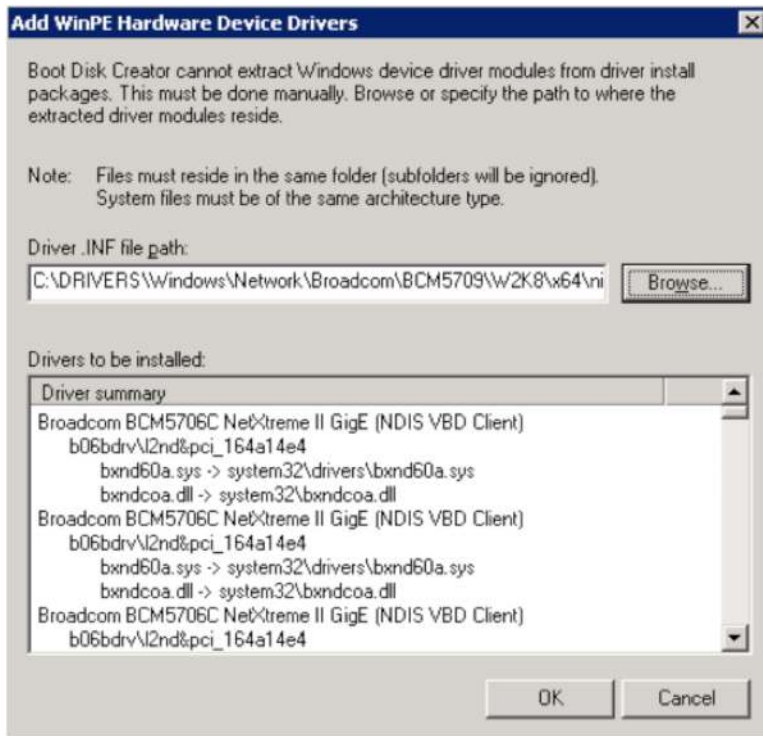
Add WinPE Hardware Device Drivers

Boot Disk Creator cannot extract Windows device driver modules from driver install packages. This must be done manually. Browse or specify the path to where the extracted driver modules reside.

Note: Files must reside in the same folder (subfolders will be ignored). System files must be of the same architecture type.

Driver .INF file path:

C:\DRIVERS\Windows\Network\Broadcom\BCM5709\W2K8\x64\ni

Browse...

Drivers to be installed:

| Driver summary |
|---|
| Broadcom BCM5706C NetXtreme II GigE (NDIS VBD Client) |
| b06bdrv\l2nd&pci_164a14e4 |
| bxnd60a.sys -> system32\drivers\bxnd60a.sys |
| bxndcoa.dll -> system32\bxndcoa.dll |
| Broadcom BCM5706C NetXtreme II GigE (NDIS VBD Client) |
| b06bdrv\l2nd&pci_164a14e4 |
| bxnd60a.sys -> system32\drivers\bxnd60a.sys |
| bxndcoa.dll -> system32\bxndcoa.dll |
| Broadcom BCM5706C NetXtreme II GigE (NDIS VBD Client) |
| b06bdrv\l2nd&pci_164a14e4 |

OK

Cancel